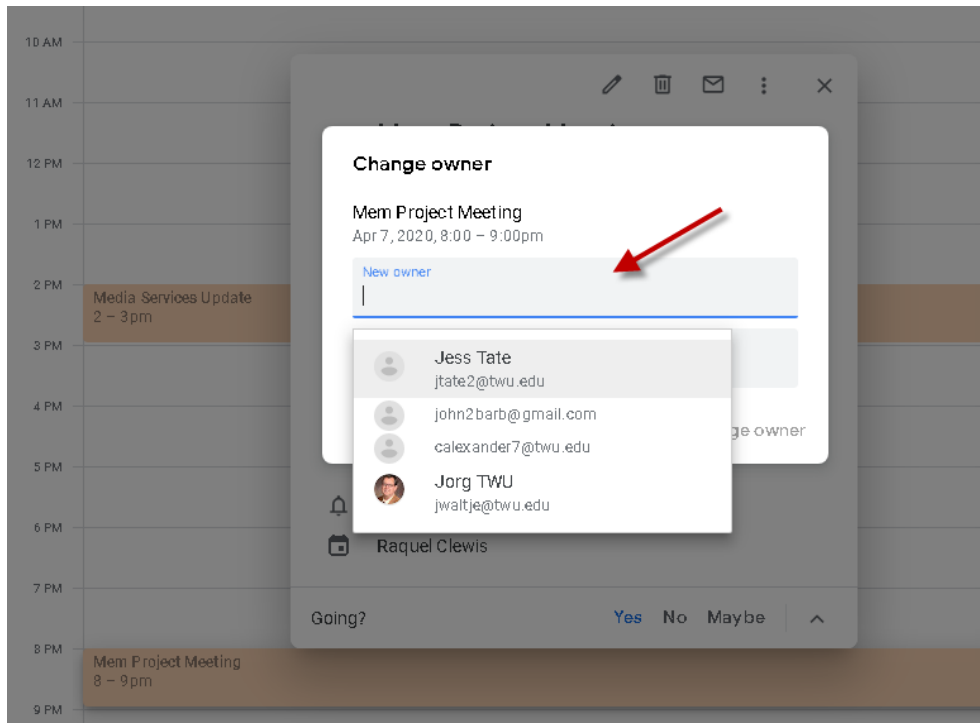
10 AM

11 AM

12 PM

1 PM

2 PM

Media Services Update
2 – 3pm

3 PM

4 PM

5 PM

6 PM

7 PM

8 PM

Mem Project Meeting
8 – 9pm

9 PM

Change owner

Mem Project Meeting
Apr 7, 2020, 8:00 – 9:00pm

New owner

Jess Tate
jtate2@twu.edu

john2barb@gmail.com

calexander7@twu.edu

Jorg TWU
jwaltje@twu.edu

ge owner

Raquel Clewis

Going? Yes No Maybe